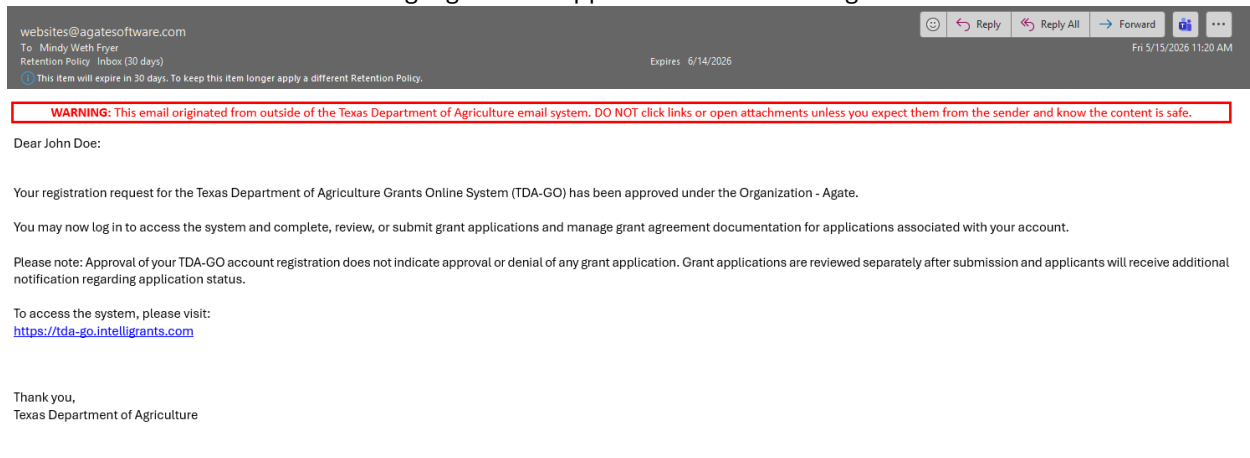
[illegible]

websites@agatesoftware.com
To Mindy Weth Fryer
Retention Policy Inbox (30 days)
Expires 6/14/2026
This item will expire in 30 days. To keep this item longer apply a different Retention Policy.

Reply Reply All Forward ···
Fri 5/15/2026 11:20 AM

WARNING: This email originated from outside of the Texas Department of Agriculture email system. DO NOT click links or open attachments unless you expect them from the sender and know the content is safe.

Dear John Doe:

Your registration request for the Texas Department of Agriculture Grants Online System (TDA-GO) has been approved under the Organization - Agate.

You may now log in to access the system and complete, review, or submit grant applications and manage grant agreement documentation for applications associated with your account.

Please note: Approval of your TDA-GO account registration does not indicate approval or denial of any grant application. Grant applications are reviewed separately after submission and applicants will receive additional notification regarding application status.

To access the system, please visit:
https://tda-go.intelligrants.com

Thank you,
Texas Department of Agriculture